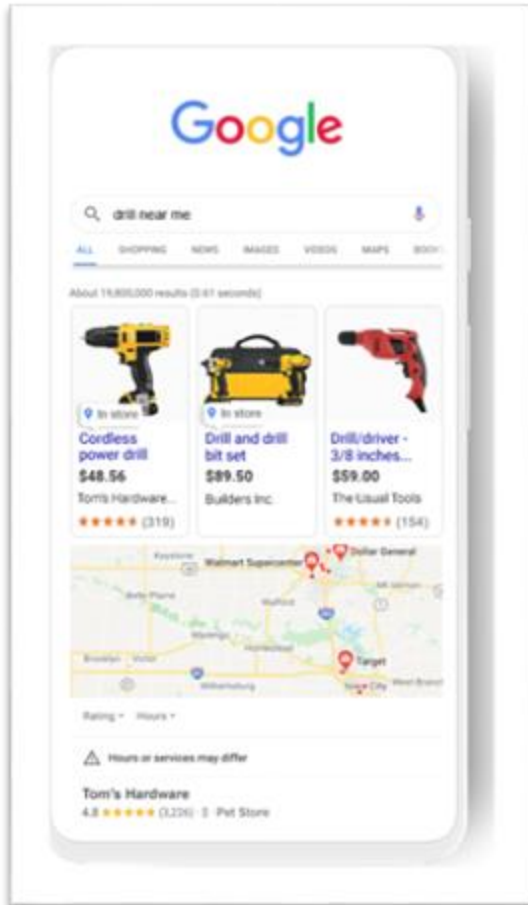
Google

drill near me

ALL SHOPPING NEWS IMAGES VIDEOS MAPS BOOK

About 19,800,000 results (0.61 seconds)

In store
Cordless power drill
$48.56
Tom's Hardware...
★★★★★ (319)

In store
Drill and drill bit set
$89.50
Builders Inc.

Drill/driver - 3/8 inches...
$59.00
The Usual Tools
★★★★★ (154)

Walmart Supercenter
Dollar General
Target

Rating Hours

Hours or services may differ

Tom's Hardware
4.8 ★★★★★ (3,236) · $ · Pet Store